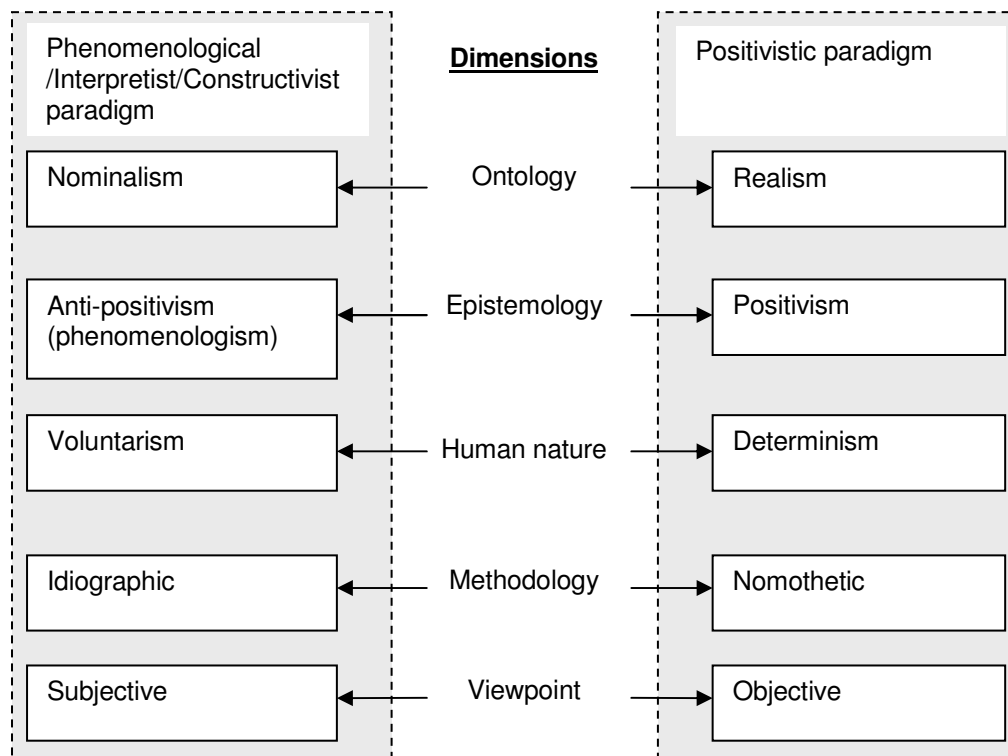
Phenomenological /Interpretist/Constructivist paradigm

Dimensions

Positivistic paradigm

Nominalism

Ontology

Realism

Anti-positivism (phenomenologism)

Epistemology

Positivism

Voluntarism

Human nature

Determinism

Idiographic

Methodology

Nomothetic

Subjective

Viewpoint

Objective